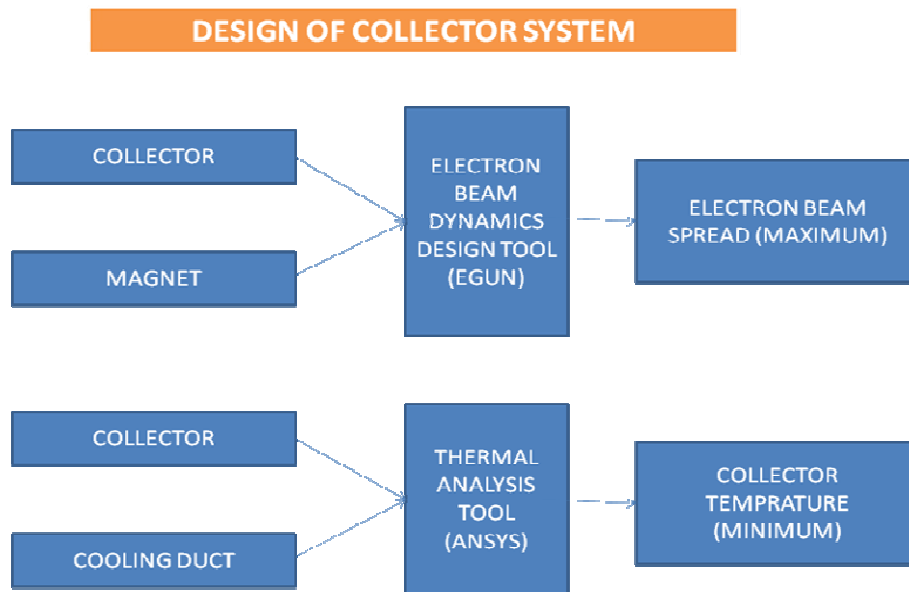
DESIGN OF COLLECTOR SYSTEM

COLLECTOR

MAGNET

ELECTRON BEAM DYNAMICS DESIGN TOOL (EGUN)

ELECTRON BEAM SPREAD (MAXIMUM)

COLLECTOR

COOLING DUCT

THERMAL ANALYSIS TOOL (ANSYS)

COLLECTOR TEMPRATURE (MINIMUM)